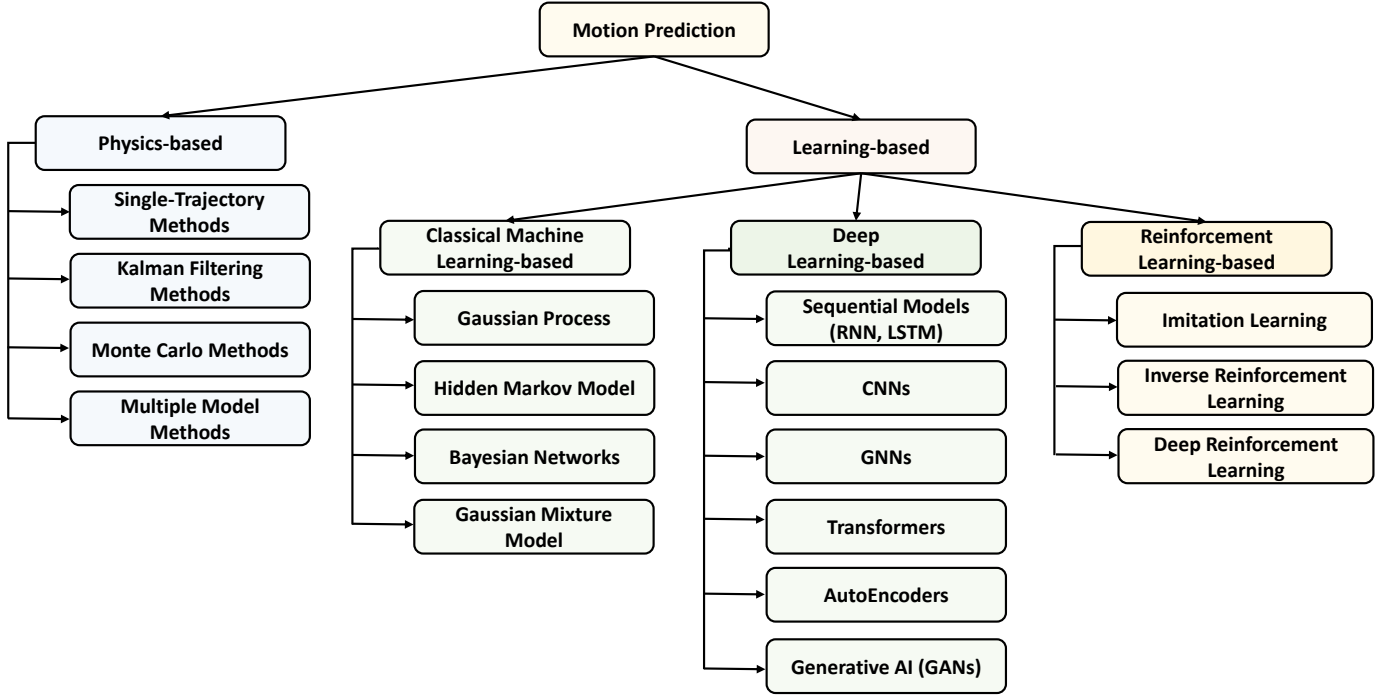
Motion Prediction

Physics-based

Single-Trajectory Methods

Kalman Filtering Methods

Monte Carlo Methods

Multiple Model Methods

Learning-based

Classical Machine Learning-based

Gaussian Process

Hidden Markov Model

Bayesian Networks

Gaussian Mixture Model

Deep Learning-based

Sequential Models (RNN, LSTM)

CNNs

GNNs

Transformers

AutoEncoders

Generative AI (GANs)

Reinforcement Learning-based

Imitation Learning

Inverse Reinforcement Learning

Deep Reinforcement Learning